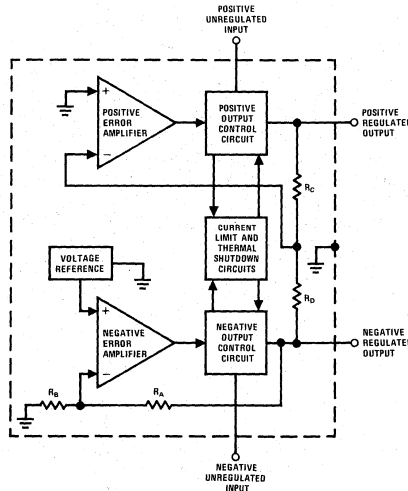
POSITIVE UNREGULATED INPUT

+

POSITIVE ERROR AMPLIFIER

−

POSITIVE OUTPUT CONTROL CIRCUIT

POSITIVE REGULATED OUTPUT

$R_C$

CURRENT LIMIT AND THERMAL SHUTDOWN CIRCUITS

VOLTAGE REFERENCE

$R_D$

+

NEGATIVE ERROR AMPLIFIER

−

NEGATIVE OUTPUT CONTROL CIRCUIT

NEGATIVE REGULATED OUTPUT

$R_B$

$R_A$

NEGATIVE UNREGULATED INPUT